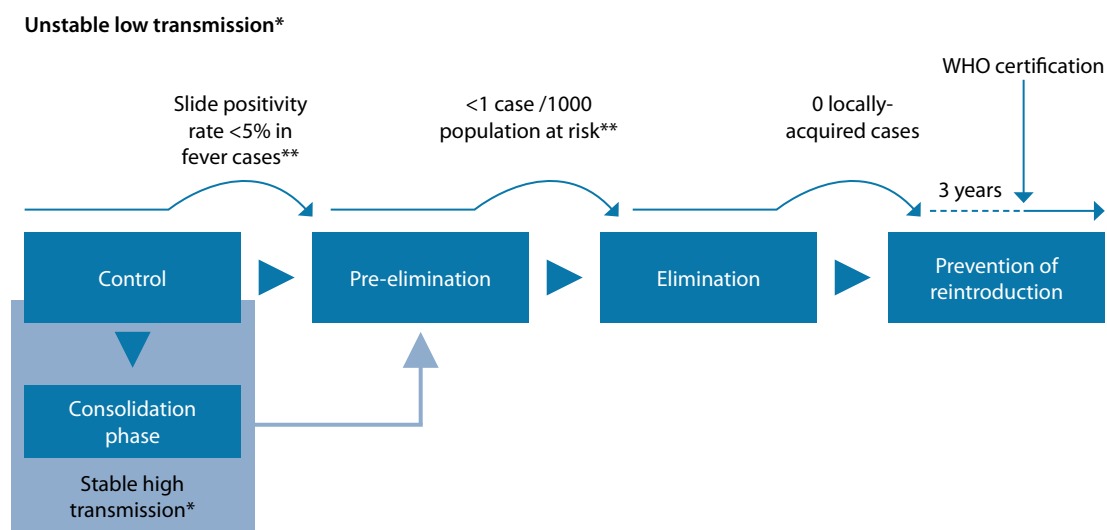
Unstable low transmission*

WHO certification

Slide positivity rate <5% in fever cases**

<1 case /1000 population at risk**

0 locally-acquired cases

3 years

Control

Pre-elimination

Elimination

Prevention of reintroduction

Consolidation phase

Stable high transmission*